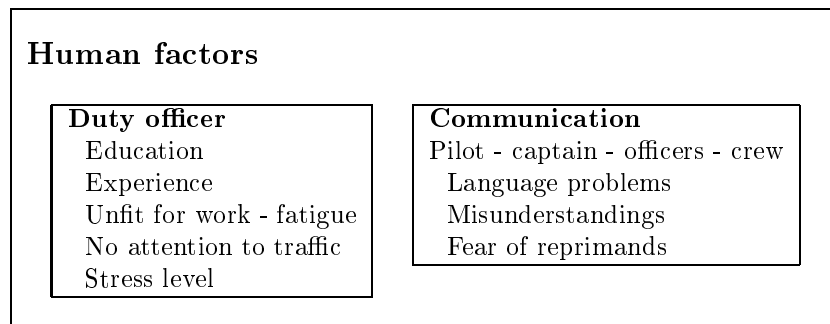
Human factors

Duty officer
Education
Experience
Unfit for work - fatigue
No attention to traffic
Stress level

Communication
Pilot - captain - officers - crew
Language problems
Misunderstandings
Fear of reprimands